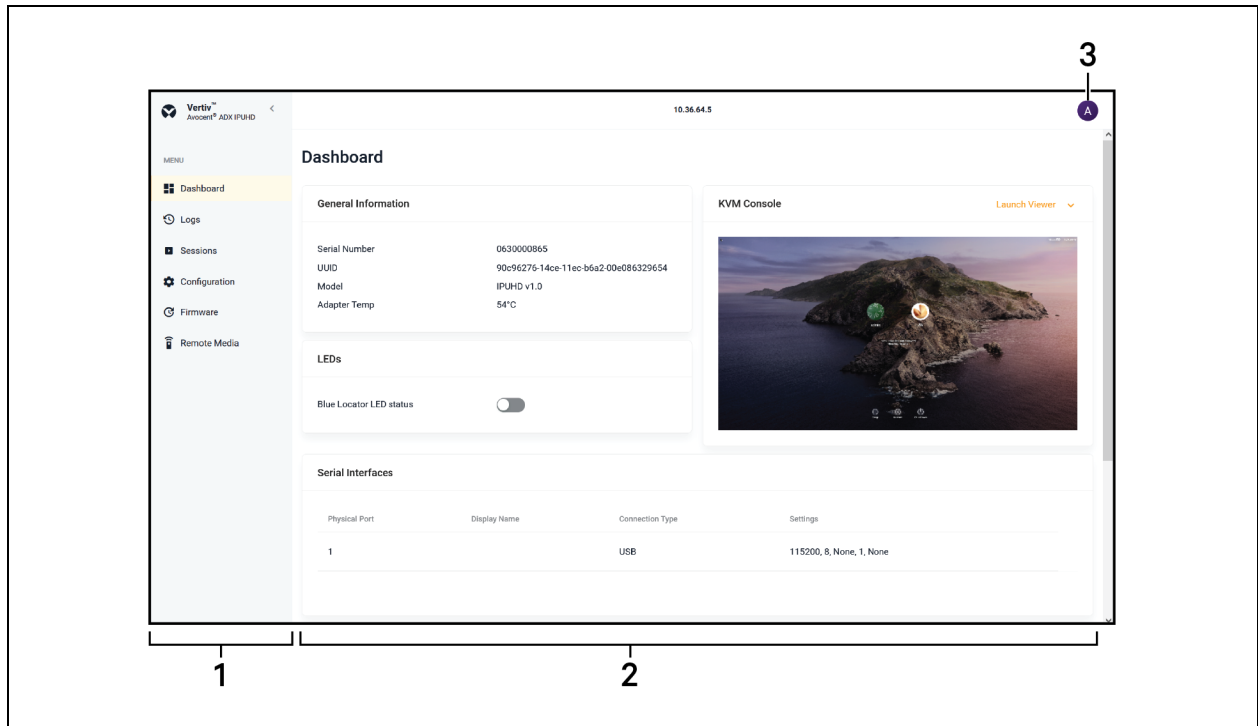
3

Vertiv™
Avocent® ADX IPUHD

10.36.64.5

A

MENU

Dashboard

Logs

Sessions

Configuration

Firmware

Remote Media

Dashboard

General Information

| | |
|---|---|
| Serial Number | 0630000865 |
| UUID | 90c96276-14ce-11ec-b6a2-00e086329654 |
| Model | IPUHD v1.0 |
| Adapter Temp | 54°C |

LEDs

Blue Locator LED status

KVM Console

Launch Viewer

Serial Interfaces

| Physical Port | Display Name | Connection Type | Settings |
|---|---|---|---|
| 1 | | USB | 115200, 8, None, 1, None |

1

2